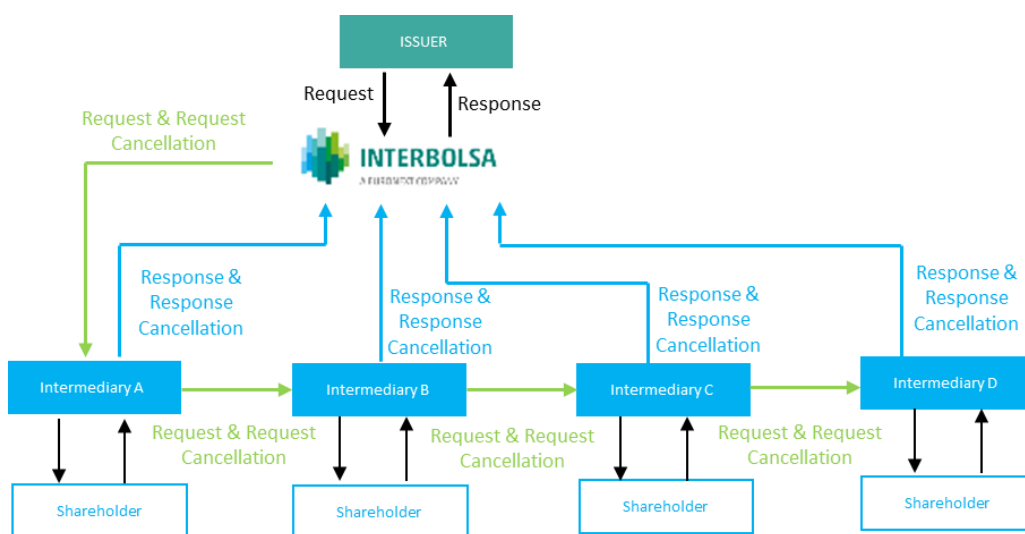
ISSUER

Request

Response

Request & Request Cancellation

INTERBOLSA
A EURONEXT COMPANY

Response & Response Cancellation

Response & Response Cancellation

Response & Response Cancellation

Response & Response Cancellation

Intermediary A

Intermediary B

Intermediary C

Intermediary D

Request & Request Cancellation

Request & Request Cancellation

Request & Request Cancellation

Shareholder

Shareholder

Shareholder

Shareholder